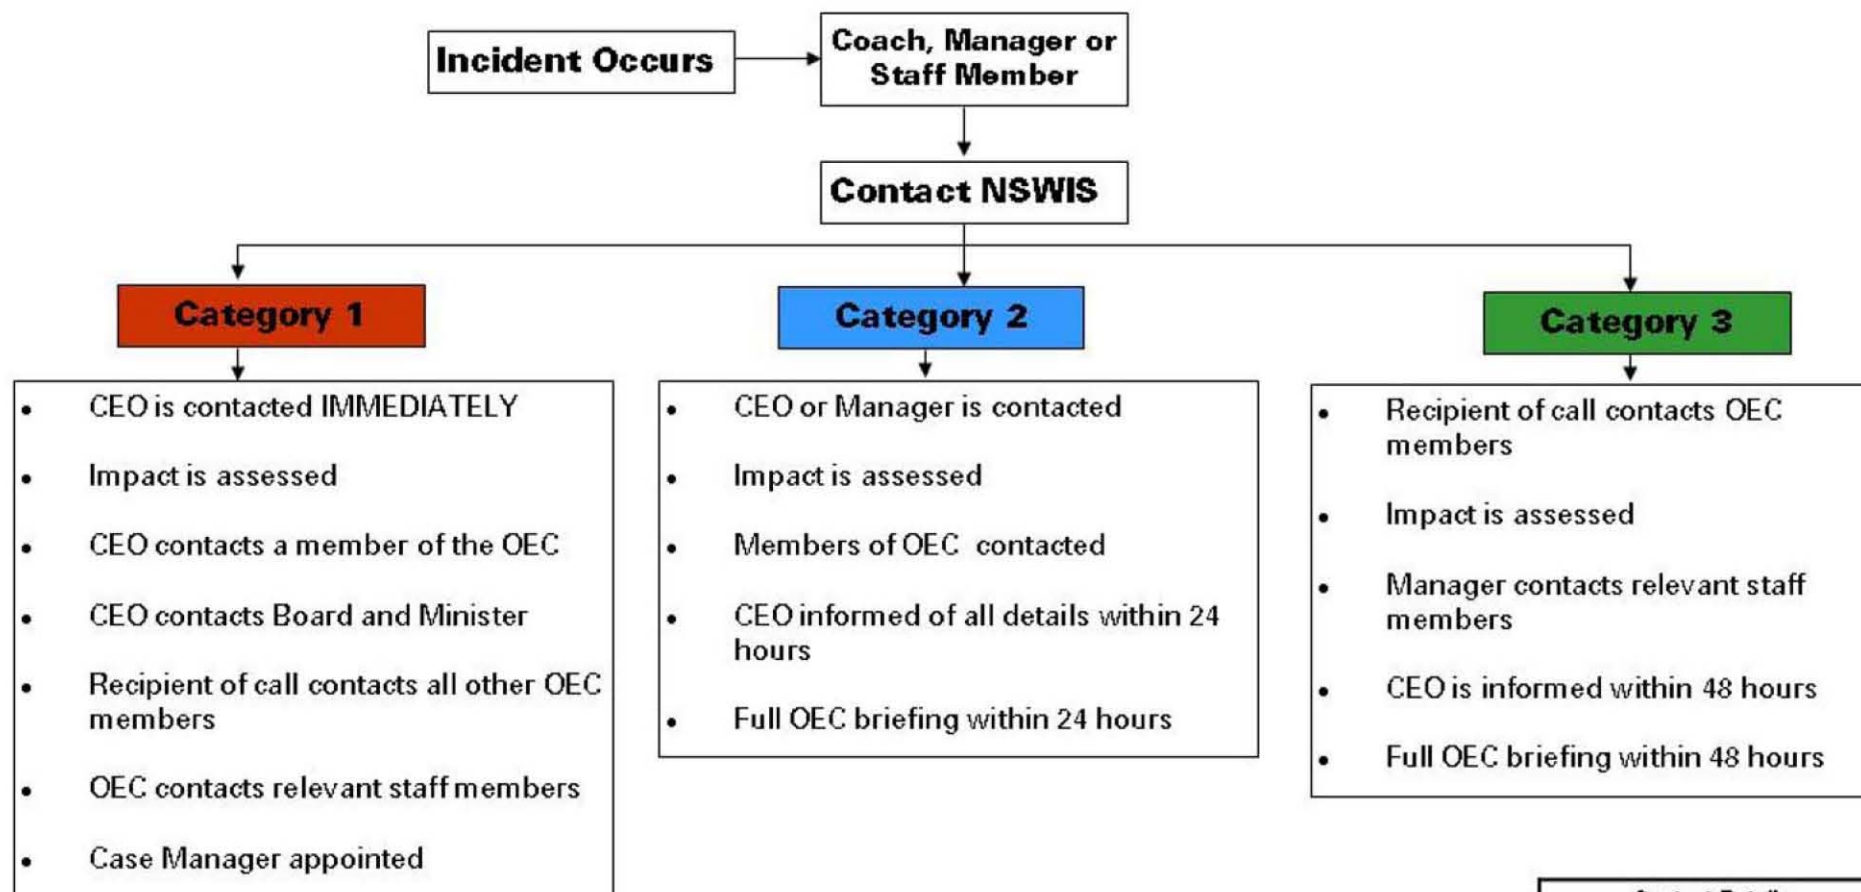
Incident Occurs

Coach, Manager or Staff Member

Contact NSWIS

Category 1

- CEO is contacted IMMEDIATELY
- Impact is assessed
- CEO contacts a member of the OEC
- CEO contacts Board and Minister
- Recipient of call contacts all other OEC members
- OEC contacts relevant staff members
- Case Manager appointed

Category 2

- CEO or Manager is contacted
- Impact is assessed
- Members of OEC contacted
- CEO informed of all details within 24 hours
- Full OEC briefing within 24 hours

Category 3

- Recipient of call contacts OEC members
- Impact is assessed
- Manager contacts relevant staff members
- CEO is informed within 48 hours
- Full OEC briefing within 48 hours

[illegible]